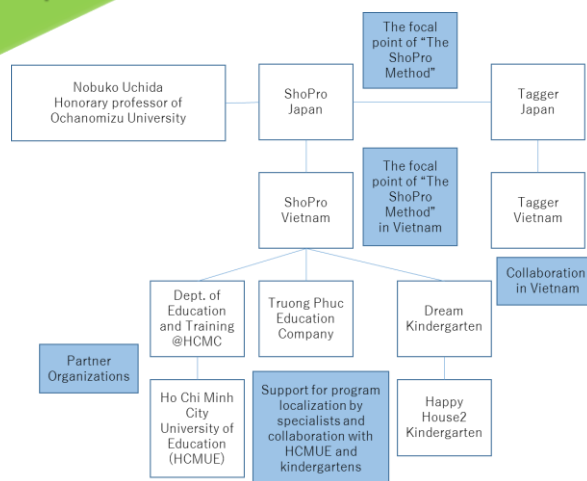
The focal point of "The ShoPro Method"

Nobuko Uchida Honorary professor of Ochanomizu University

ShoPro Japan

Tagger Japan

The focal point of "The ShoPro Method" in Vietnam

ShoPro Vietnam

Tagger Vietnam

Collaboration in Vietnam

Dept. of Education and Training @HCMC

Truong Phuc Education Company

Dream Kindergarten

Partner Organizations

Ho Chi Minh City University of Education (HCMUE)

Support for program localization by specialists and collaboration with HCMUE and kindergartens

Happy House2 Kindergarten